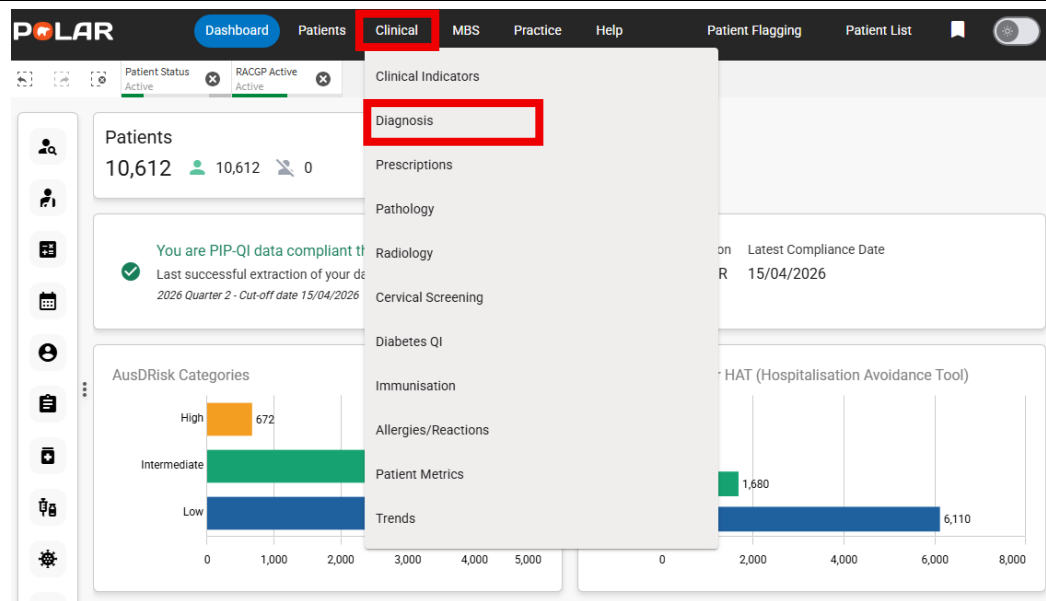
POLAR Dashboard Patients Clinical MBS Practice Help Patient Flagging Patient List

Patient Status
Active

RACGP Active
Active

Clinical Indicators
Diagnosis
Prescriptions
Pathology
Radiology
Cervical Screening
Diabetes QI
Immunisation
Allergies/Reactions
Patient Metrics
Trends

Patients
10,612 10,612 0

You are PIP-QI data compliant th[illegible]
Last successful extraction of your da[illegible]
2026 Quarter 2 - Cut-off date 15/04/2026

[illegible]on Latest Compliance Date
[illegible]R 15/04/2026

AusDRisk Categories

High 672
Intermediate
Low

0 1,000 2,000 3,000 4,000 5,000

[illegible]r HAT (Hospitalisation Avoidance Tool)

1,680
6,110

0 2,000 4,000 6,000 8,000